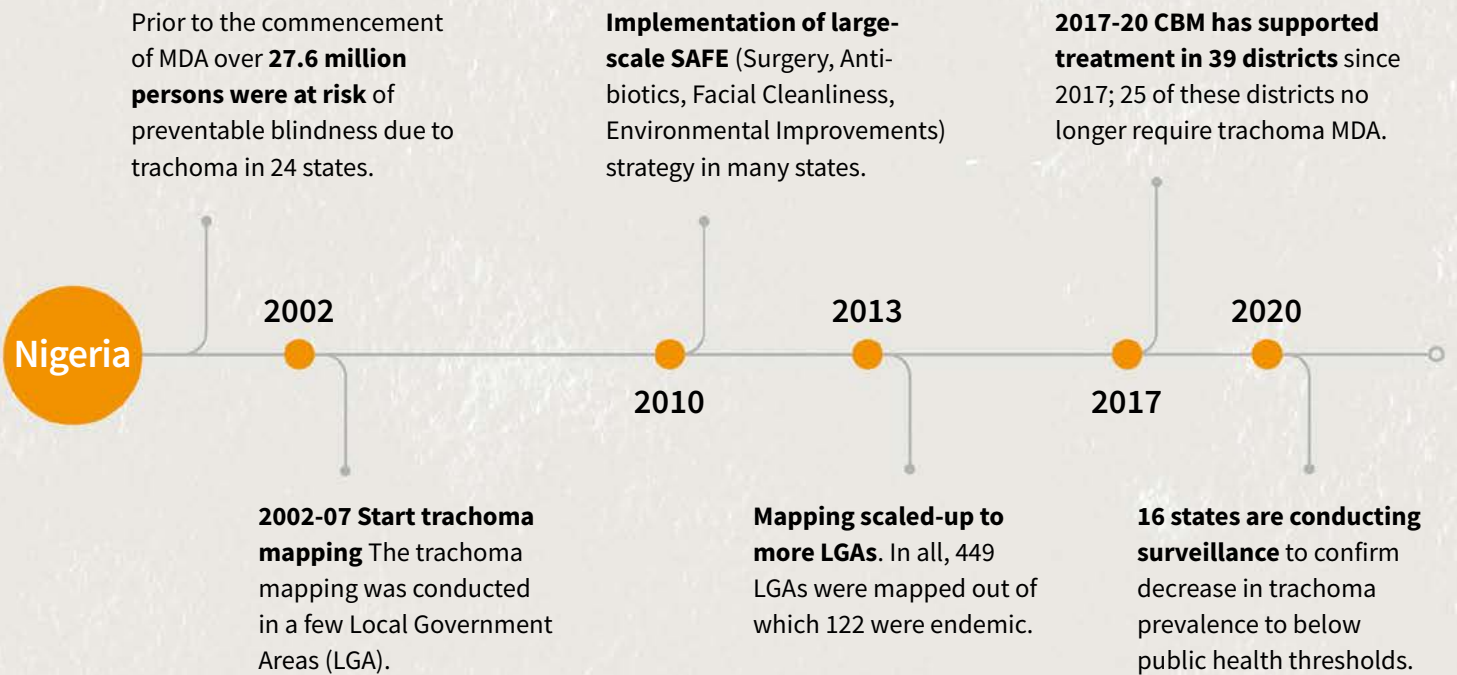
Prior to the commencement of MDA over **27.6 million persons were at risk** of preventable blindness due to trachoma in 24 states.

**Implementation of large-scale SAFE** (Surgery, Antibiotics, Facial Cleanliness, Environmental Improvements) strategy in many states.

**2017-20 CBM has supported treatment in 39 districts** since 2017; 25 of these districts no longer require trachoma MDA.

Nigeria

2002

2010

2013

2017

2020

**2002-07 Start trachoma mapping** The trachoma mapping was conducted in a few Local Government Areas (LGA).

**Mapping scaled-up to more LGAs**. In all, 449 LGAs were mapped out of which 122 were endemic.

**16 states are conducting surveillance** to confirm decrease in trachoma prevalence to below public health thresholds.